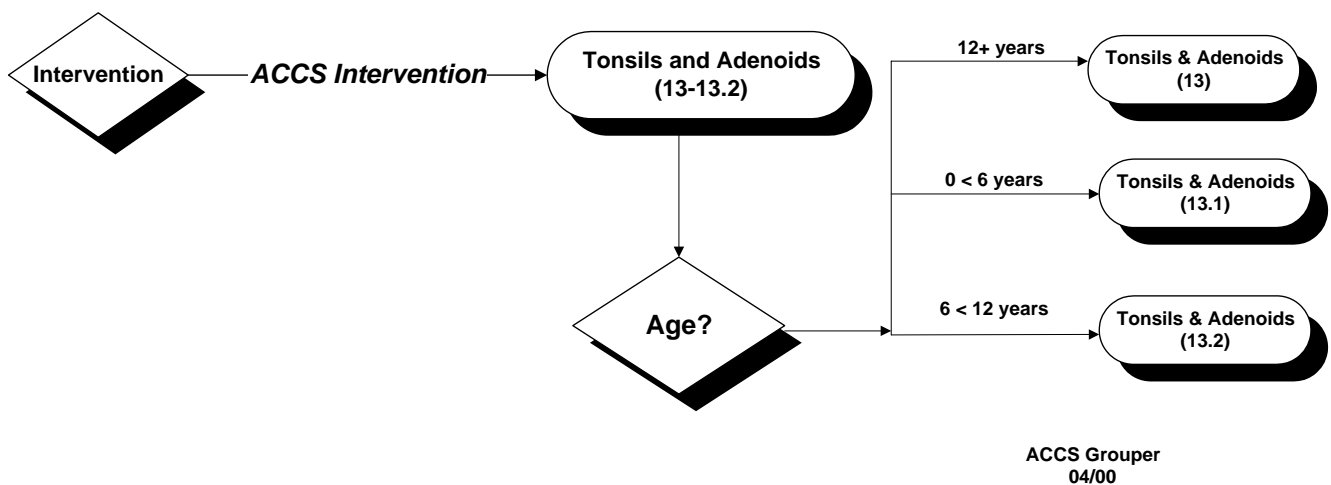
Intervention

ACCS Intervention

Tonsils and Adenoids
(13-13.2)

Age?

12+ years

Tonsils & Adenoids
(13)

0 < 6 years

Tonsils & Adenoids
(13.1)

6 < 12 years

Tonsils & Adenoids
(13.2)

ACCS Grouper
04/00